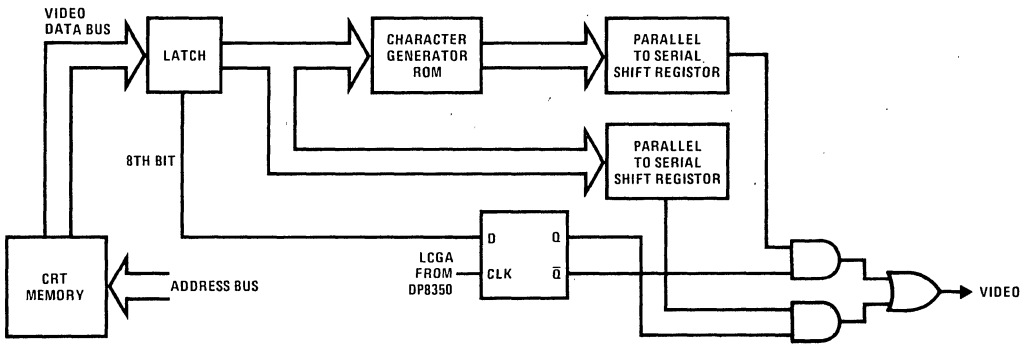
VIDEO DATA BUS

LATCH

CHARACTER GENERATOR ROM

PARALLEL TO SERIAL SHIFT REGISTOR

PARALLEL TO SERIAL SHIFT REGISTOR

8TH BIT

D

Q

LCGA FROM DP8350

CLK

$\overline{Q}$

CRT MEMORY

ADDRESS BUS

VIDEO